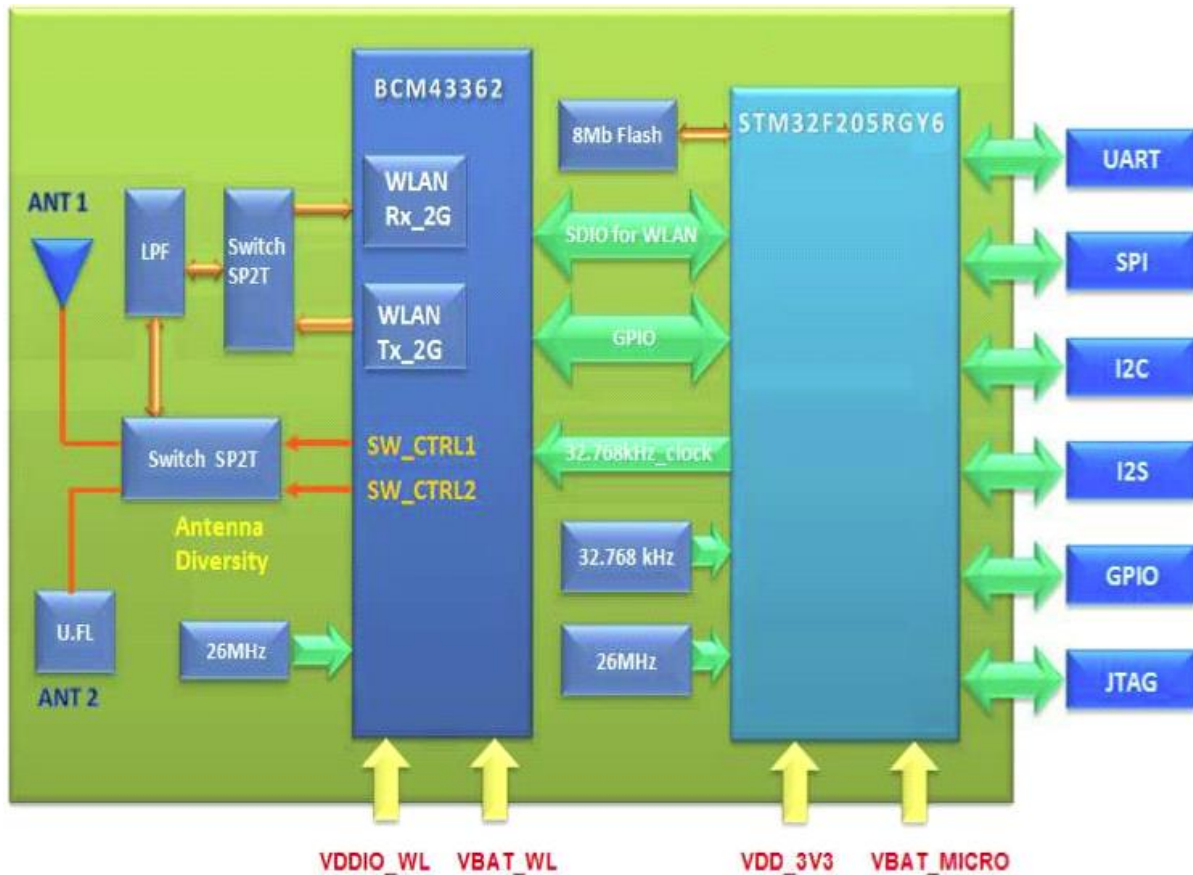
BCM43362

8Mb Flash

STM32F205RGY6

UART

ANT 1

LPF

Switch SP2T

WLAN Rx_2G

SDIO for WLAN

SPI

WLAN Tx_2G

GPIO

I2C

Switch SP2T

SW_CTRL1

SW_CTRL2

32.768kHz_clock

I2S

Antenna Diversity

32.768 kHz

GPIO

U.FL

26MHz

26MHz

JTAG

ANT 2

VDDIO_WL VBAT_WL VDD_3V3 VBAT_MICRO